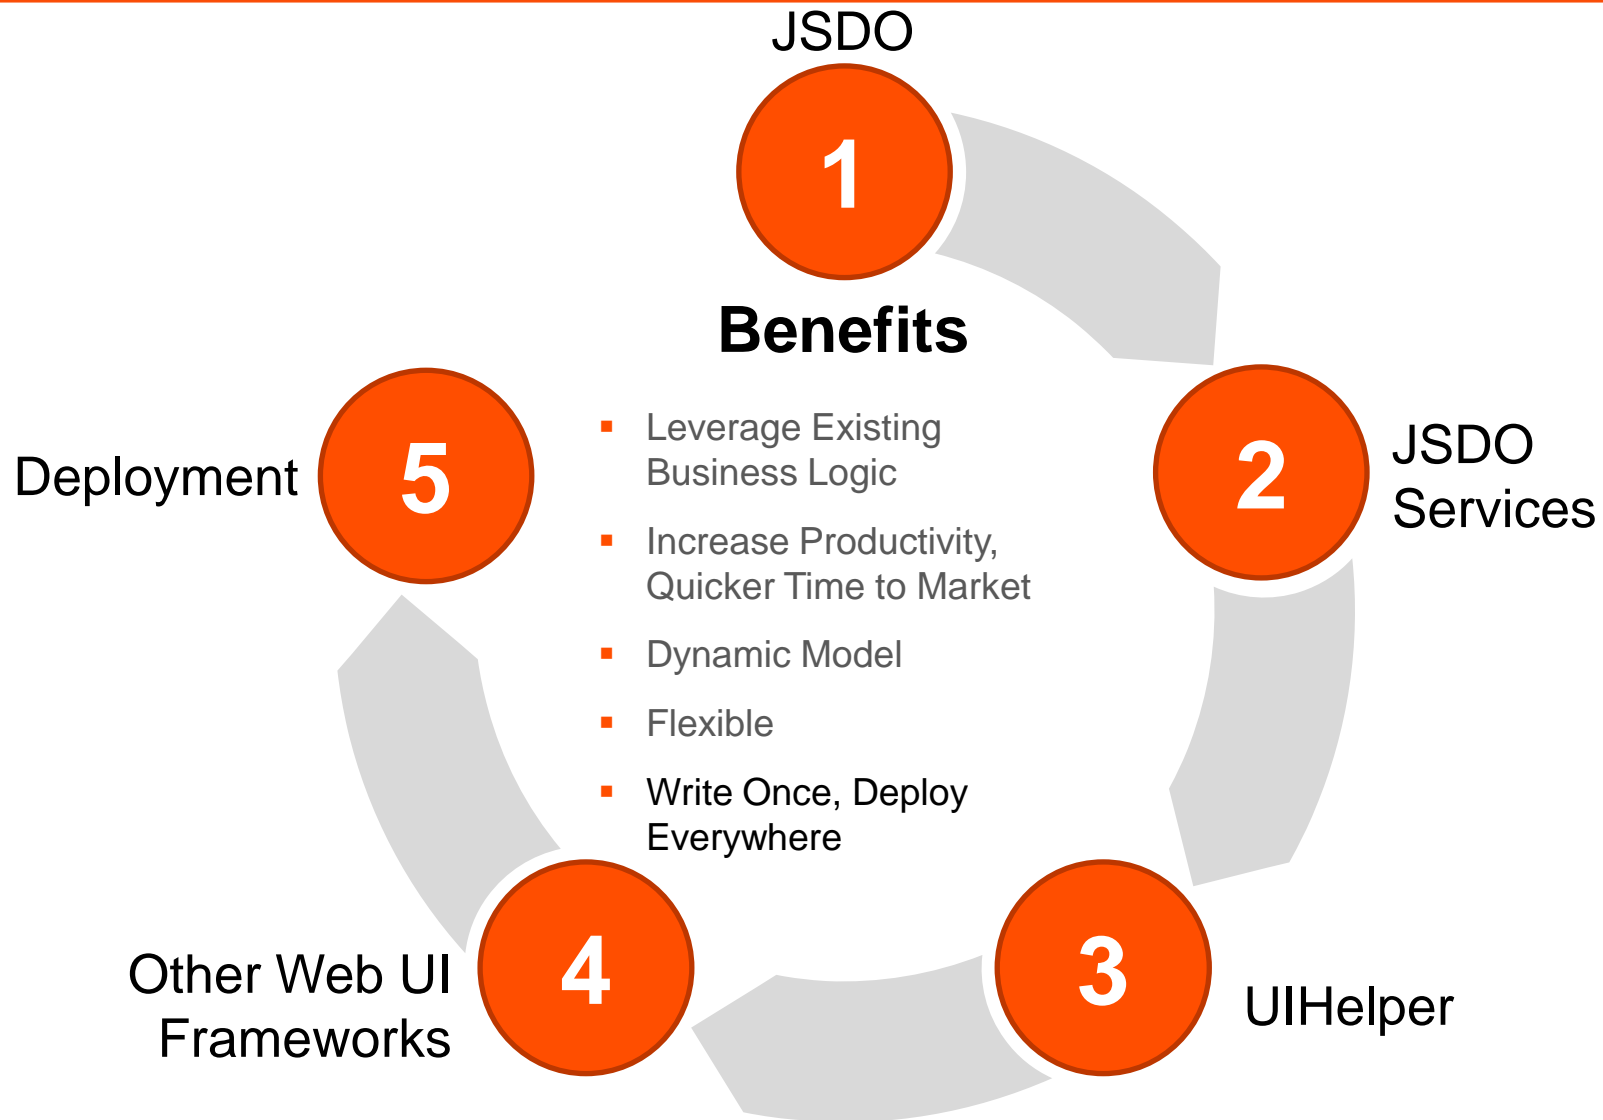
JSDO

1

Benefits

5

Deployment

2

JSDO Services

- Leverage Existing Business Logic
- Increase Productivity, Quicker Time to Market
- Dynamic Model
- Flexible
- Write Once, Deploy Everywhere

4

Other Web UI Frameworks

3

UIHelper